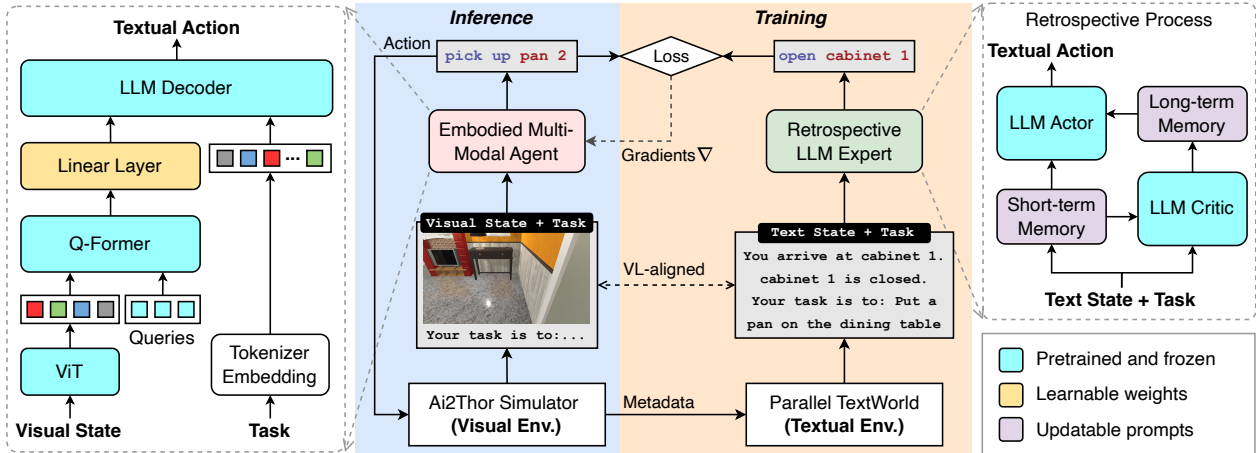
Textual Action

LLM Decoder

Linear Layer

...

Q-Former

Queries

ViT

Tokenizer Embedding

Visual State

Task

Inference

Training

Action

pick up pan 2

Loss

open cabinet 1

Embodied Multi-Modal Agent

Gradients $\nabla$

Retrospective LLM Expert

Visual State + Task

Your task is to:...

VL-aligned

Text State + Task

You arrive at cabinet 1. cabinet 1 is closed. Your task is to: Put a pan on the dining table

Ai2Thor Simulator (Visual Env.)

Metadata

Parallel TextWorld (Textual Env.)

Retrospective Process

Textual Action

LLM Actor

Long-term Memory

Short-term Memory

LLM Critic

Text State + Task

Pretrained and frozen

Learnable weights

Updatable prompts